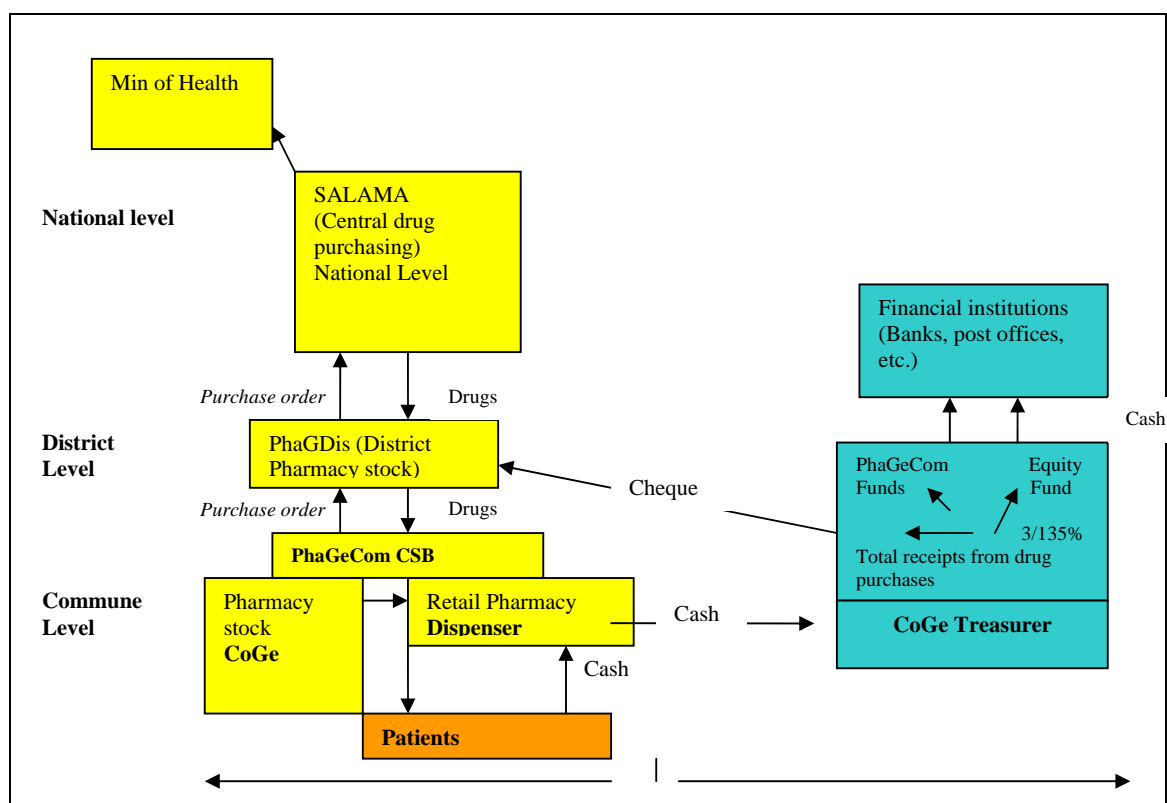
Min of Health

National level

SALAMA (Central drug purchasing) National Level

Financial institutions (Banks, post offices, etc.)

Purchase order

Drugs

Cash

District Level

PhaGDis (District Pharmacy stock)

Cheque

PhaGeCom Funds

Equity Fund

Purchase order

Drugs

3/135%

PhaGeCom CSB

Total receipts from drug purchases

Commune Level

Pharmacy stock CoGe

Retail Pharmacy Dispenser

Cash

CoGe Treasurer

Cash

Patients